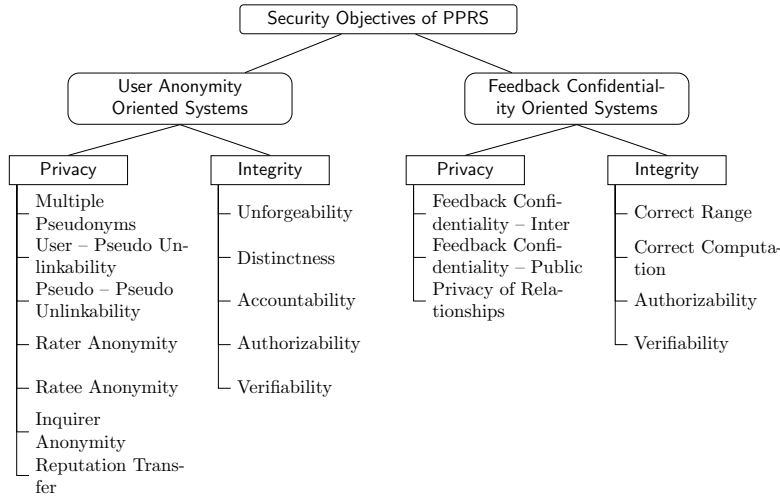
Security Objectives of PPRS

User Anonymity Oriented Systems

Privacy

Multiple Pseudonyms

User – Pseudo Unlinkability

Pseudo – Pseudo Unlinkability

Rater Anonymity

Ratee Anonymity

Inquirer Anonymity

Reputation Transfer

Integrity

Unforgeability

Distinctness

Accountability

Authorizability

Verifiability

Feedback Confidentiality Oriented Systems

Privacy

Feedback Confidentiality – Inter

Feedback Confidentiality – Public

Privacy of Relationships

Integrity

Correct Range

Correct Computation

Authorizability

Verifiability